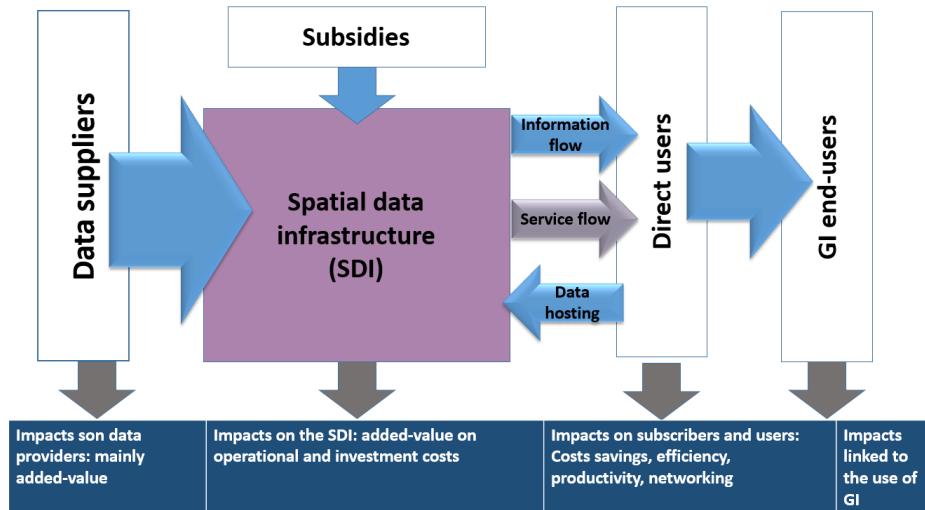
Subsidies

Data suppliers

Spatial data infrastructure (SDI)

Information flow

Service flow

Data hosting

Direct users

GI end-users

Impacts son data providers: mainly added-value

Impacts on the SDI: added-value on operational and investment costs

Impacts on subscribers and users: Costs savings, efficiency, productivity, networking

Impacts linked to the use of GI